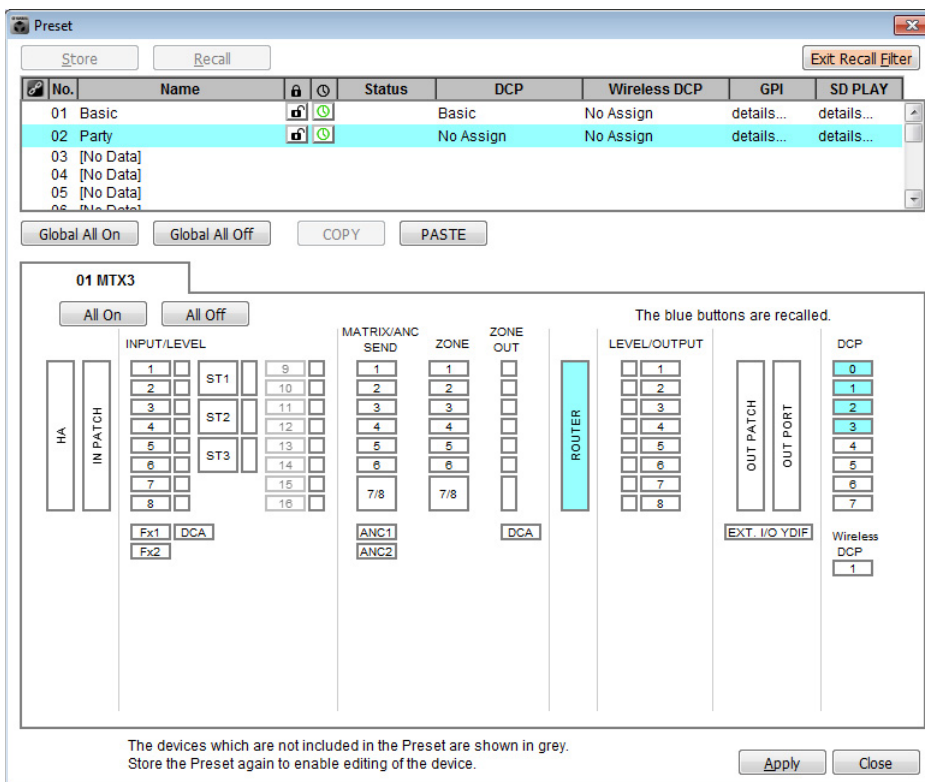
Preset

Store Recall Exit Recall Filter

| No. | Name | | | Status | DCP | Wireless DCP | GPI | SD PLAY |
|---|---|---|---|---|---|---|---|---|
| 01 | Basic | | | | Basic | No Assign | details... | details... |
| 02 | Party | | | | No Assign | No Assign | details... | details... |
| 03 | [No Data] | | | | | | | |
| 04 | [No Data] | | | | | | | |
| 05 | [No Data] | | | | | | | |
| 06 | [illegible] | | | | | | | |

Global All On Global All Off COPY PASTE

01 MTX3

All On All Off

The blue buttons are recalled.

HA IN PATCH

INPUT/LEVEL
1 2 3 4 5 6 7 8 ST1 ST2 ST3 9 10 11 12 13 14 15 16
Fx1 DCA Fx2

MATRIX/ANC SEND
1 2 3 4 5 6 7/8
ANC1 ANC2

ZONE
1 2 3 4 5 6 7/8

ZONE OUT
DCA

ROUTER

LEVEL/OUTPUT
1 2 3 4 5 6 7 8

OUT PATCH OUT PORT
EXT. I/O YDIF

DCP
0 1 2 3 4 5 6 7
Wireless DCP
1

The devices which are not included in the Preset are shown in grey.
Store the Preset again to enable editing of the device.

Apply Close